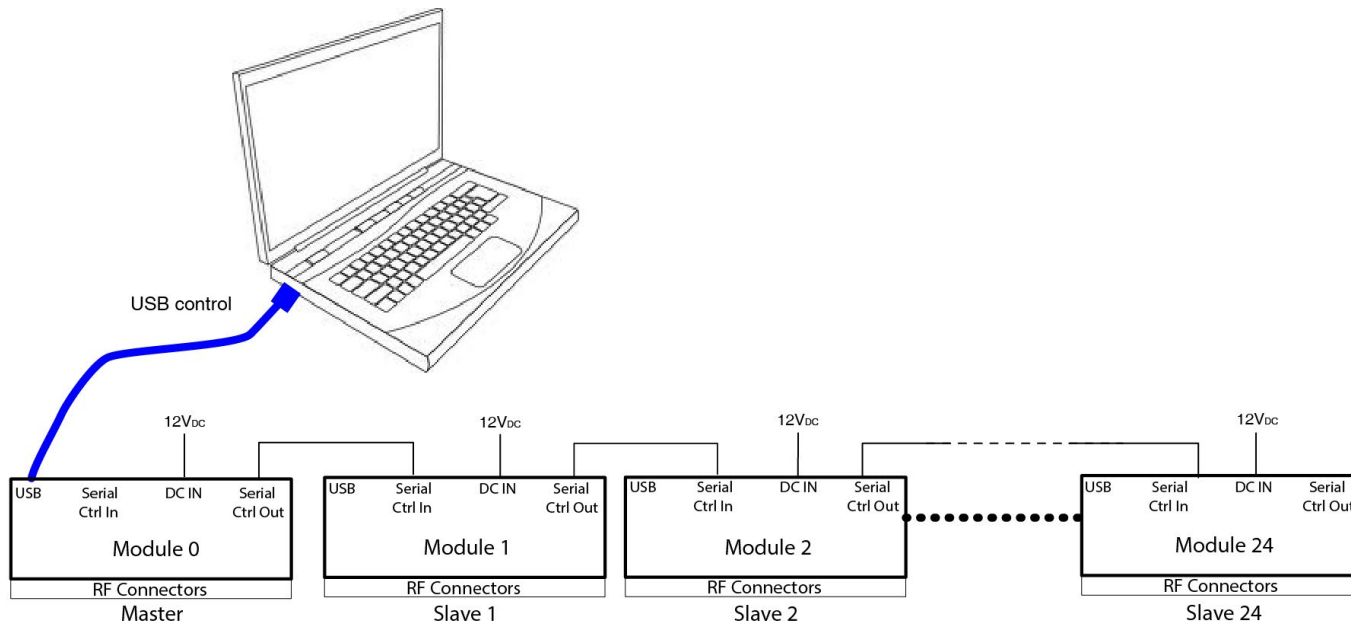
USB control

12V$_{DC}$

USB
Serial Ctrl In
DC IN
Serial Ctrl Out
Module 0
RF Connectors
Master

12V$_{DC}$

USB
Serial Ctrl In
DC IN
Serial Ctrl Out
Module 1
RF Connectors
Slave 1

12V$_{DC}$

USB
Serial Ctrl In
DC IN
Serial Ctrl Out
Module 2
RF Connectors
Slave 2

12V$_{DC}$

USB
Serial Ctrl In
DC IN
Serial Ctrl Out
Module 24
RF Connectors
Slave 24